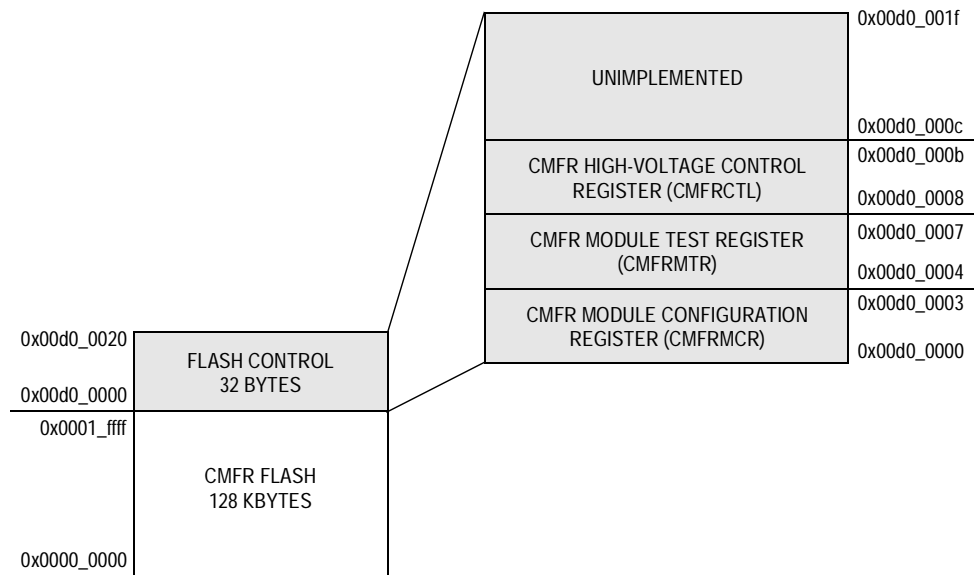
0x00d0_001f

UNIMPLEMENTED

0x00d0_000c

0x00d0_000b

CMFR HIGH-VOLTAGE CONTROL REGISTER (CMFRCTL)

0x00d0_0008

0x00d0_0007

CMFR MODULE TEST REGISTER (CMFRMTR)

0x00d0_0004

0x00d0_0003

CMFR MODULE CONFIGURATION REGISTER (CMFRMCR)

0x00d0_0000

0x00d0_0020

FLASH CONTROL
32 BYTES

0x00d0_0000

0x0001_ffff

CMFR FLASH
128 KBYTES

0x0000_0000